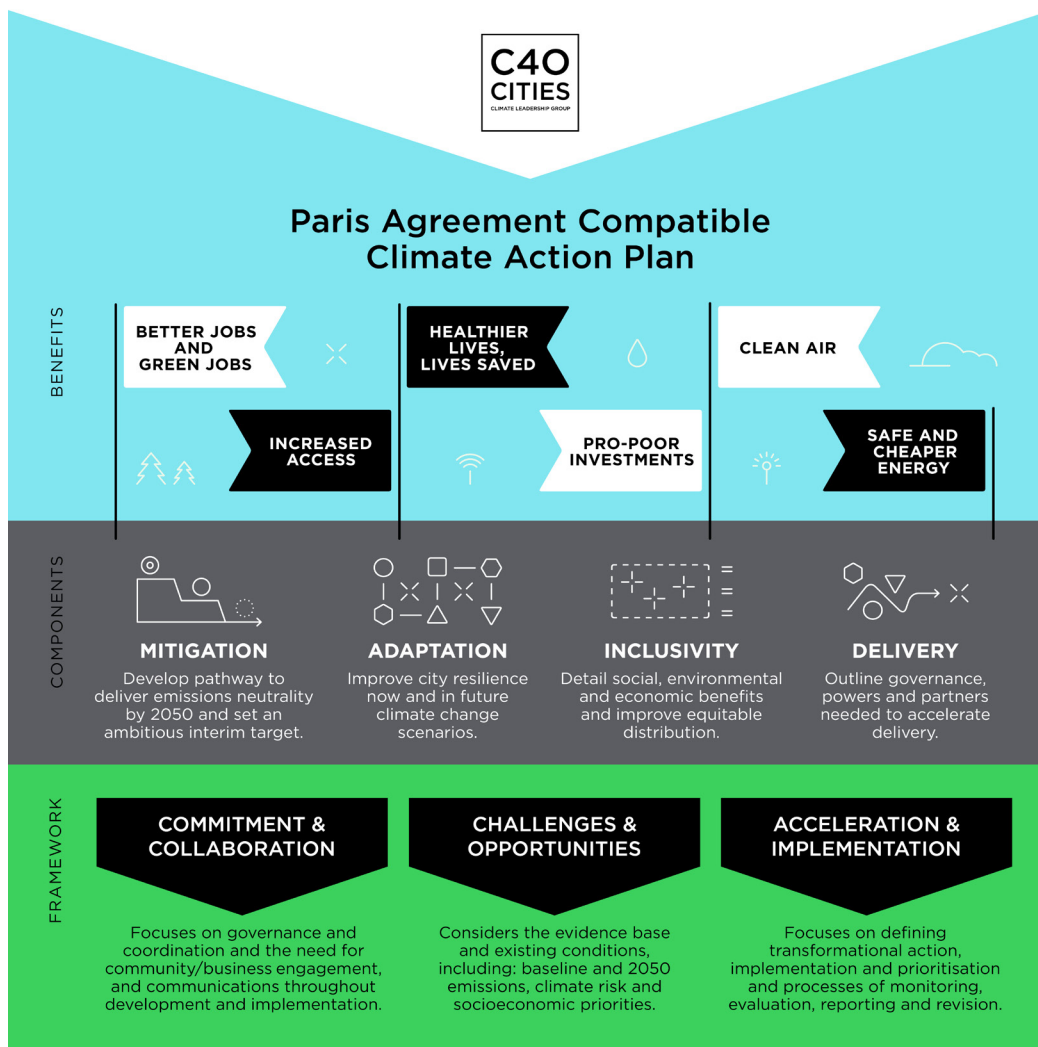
C40 CITIES
CLIMATE LEADERSHIP GROUP

Paris Agreement Compatible Climate Action Plan

BENEFITS

BETTER JOBS AND GREEN JOBS

HEALTHIER LIVES, LIVES SAVED

CLEAN AIR

INCREASED ACCESS

PRO-POOR INVESTMENTS

SAFE AND CHEAPER ENERGY

COMPONENTS

MITIGATION
Develop pathway to deliver emissions neutrality by 2050 and set an ambitious interim target.

ADAPTATION
Improve city resilience now and in future climate change scenarios.

INCLUSIVITY
Detail social, environmental and economic benefits and improve equitable distribution.

DELIVERY
Outline governance, powers and partners needed to accelerate delivery.

FRAMEWORK

COMMITMENT & COLLABORATION
Focuses on governance and coordination and the need for community/business engagement, and communications throughout development and implementation.

CHALLENGES & OPPORTUNITIES
Considers the evidence base and existing conditions, including: baseline and 2050 emissions, climate risk and socioeconomic priorities.

ACCELERATION & IMPLEMENTATION
Focuses on defining transformational action, implementation and prioritisation and processes of monitoring, evaluation, reporting and revision.